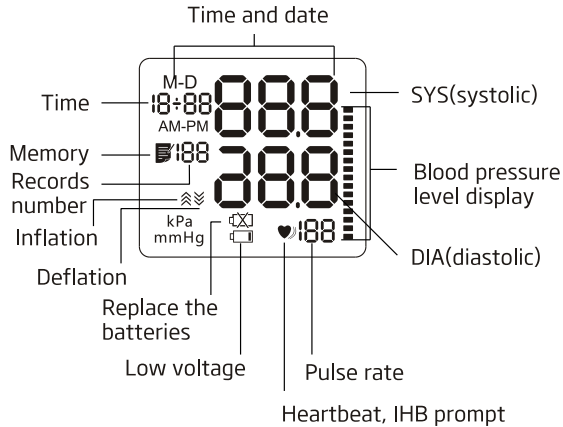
Time and date

M-D
Time
18:88
AM-PM
888
SYS(systolic)

Memory
188
Records number
Blood pressure level display
288
Inflation
kPa
mmHg
DIA(diastolic)
Deflation
188
Replace the batteries
Low voltage
Pulse rate
Heartbeat, IHB prompt